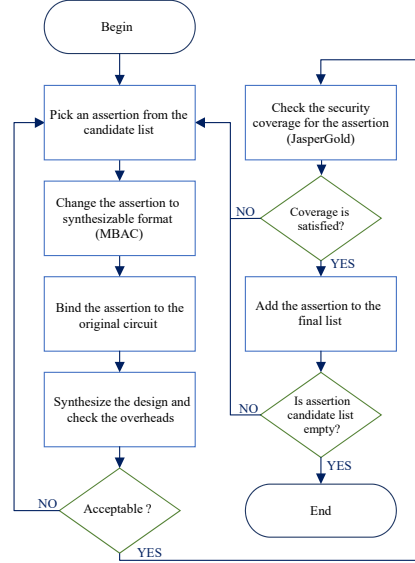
Begin

Pick an assertion from the candidate list

Change the assertion to synthesizable format (MBAC)

Bind the assertion to the original circuit

Synthesize the design and check the overheads

Acceptable ?

NO

YES

Check the security coverage for the assertion (JasperGold)

Coverage is satisfied?

NO

YES

Add the assertion to the final list

Is assertion candidate list empty?

NO

YES

End